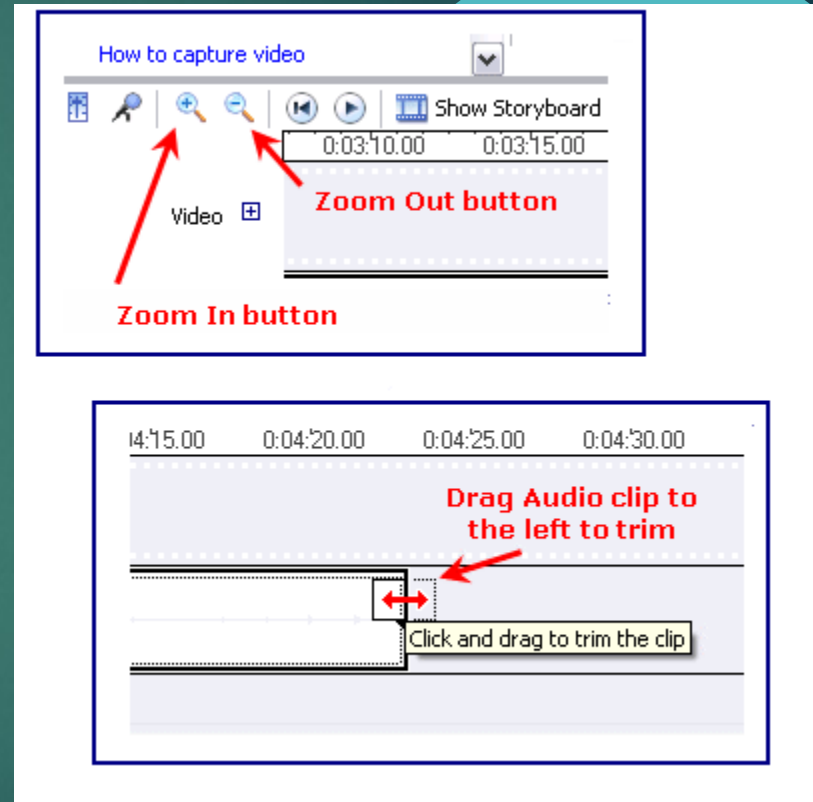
How to capture video

Show Storyboard

0:03:10.00 0:03:15.00

Zoom Out button

Video

Zoom In button

04:15.00 0:04:20.00 0:04:25.00 0:04:30.00

Drag Audio clip to the left to trim

Click and drag to trim the clip